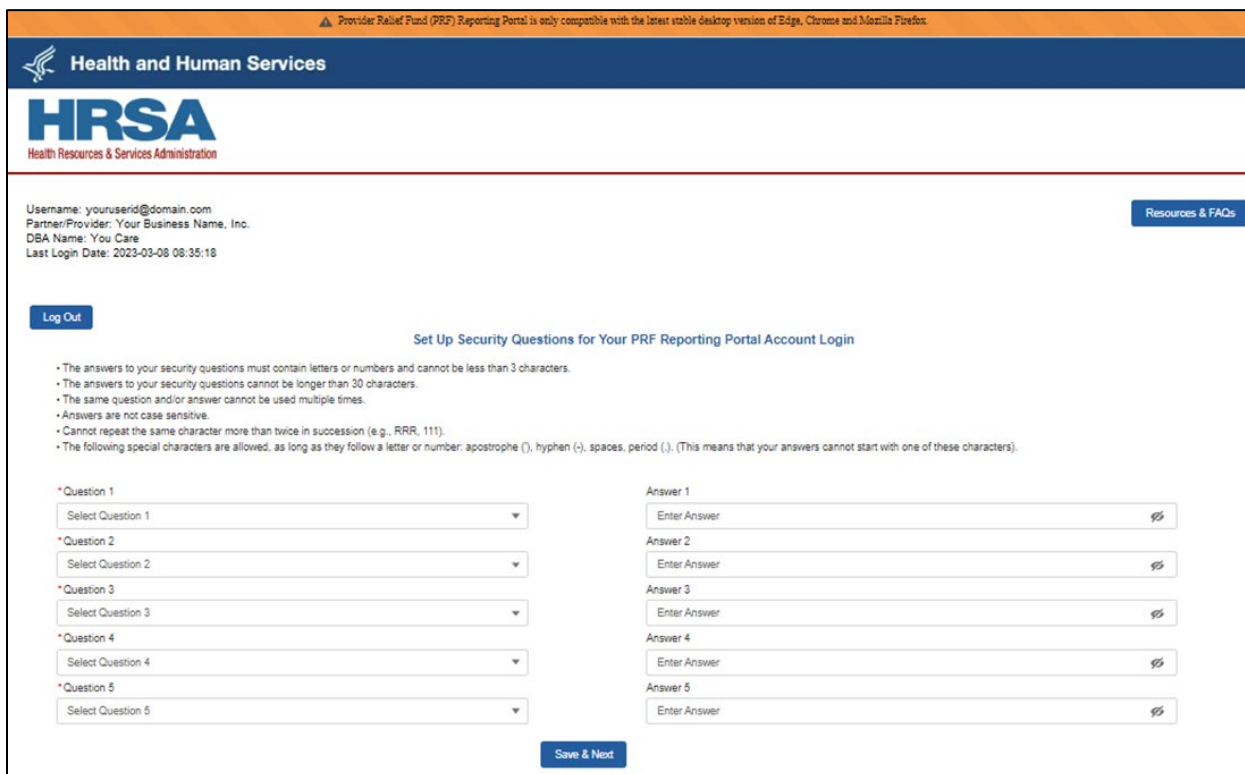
Provider Relief Fund (PRF) Reporting Portal is only compatible with the latest stable desktop version of Edge, Chrome and Mozilla Firefox.

Health and Human Services

HRSA
Health Resources & Services Administration

Username: youruserid@domain.com
Partner/Provider: Your Business Name, Inc.
DBA Name: You Care
Last Login Date: 2023-03-08 08:35:18

Resources & FAQs

Log Out

Set Up Security Questions for Your PRF Reporting Portal Account Login

• The answers to your security questions must contain letters or numbers and cannot be less than 3 characters.
• The answers to your security questions cannot be longer than 30 characters.
• The same question and/or answer cannot be used multiple times.
• Answers are not case sensitive.
• Cannot repeat the same character more than twice in succession (e.g., RRR, 111).
• The following special characters are allowed, as long as they follow a letter or number: apostrophe ('), hyphen (-), spaces, period (.). (This means that your answers cannot start with one of these characters).

*Question 1
Select Question 1
Answer 1
Enter Answer
*Question 2
Select Question 2
Answer 2
Enter Answer
*Question 3
Select Question 3
Answer 3
Enter Answer
*Question 4
Select Question 4
Answer 4
Enter Answer
*Question 5
Select Question 5
Answer 5
Enter Answer

Save & Next